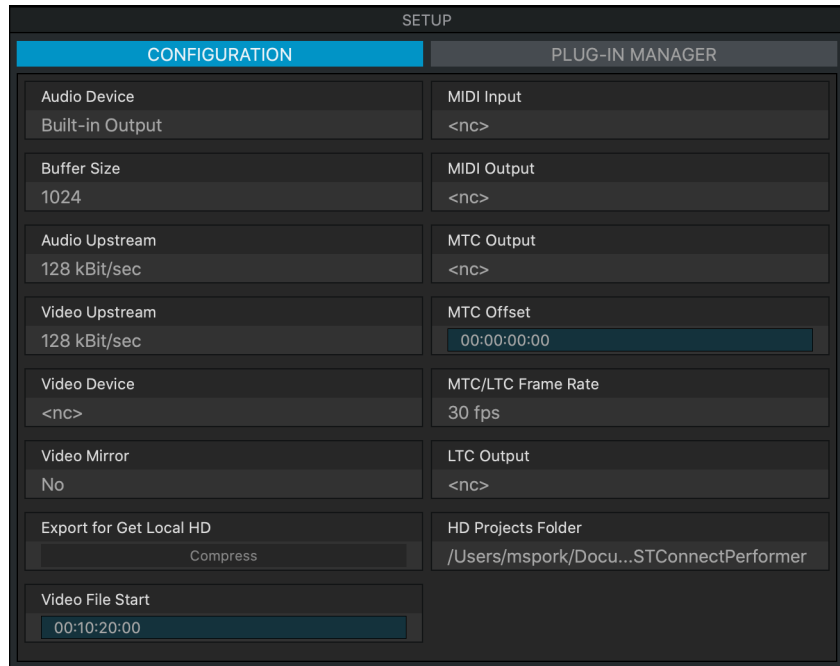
SETUP

CONFIGURATION

PLUG-IN MANAGER

Audio Device
Built-in Output

Buffer Size
1024

Audio Upstream
128 kBit/sec

Video Upstream
128 kBit/sec

Video Device
<nc>

Video Mirror
No

Export for Get Local HD
Compress

Video File Start
00:10:20:00

MIDI Input
<nc>

MIDI Output
<nc>

MTC Output
<nc>

MTC Offset
00:00:00:00

MTC/LTC Frame Rate
30 fps

LTC Output
<nc>

HD Projects Folder
/Users/mspork/Docu...STConnectPerformer